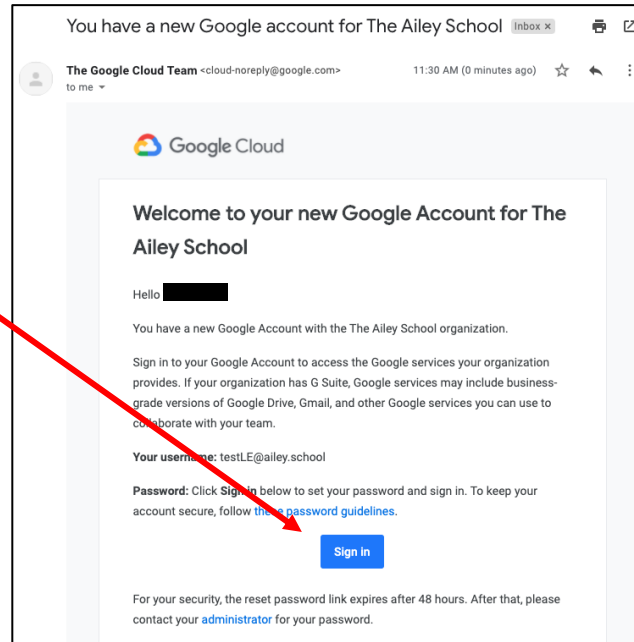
You have a new Google account for The Ailey School Inbox ×

The Google Cloud Team <cloud-noreply@google.com>
to me

11:30 AM (0 minutes ago)

Google Cloud

Welcome to your new Google Account for The Ailey School

Hello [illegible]

You have a new Google Account with the The Ailey School organization.

Sign in to your Google Account to access the Google services your organization provides. If your organization has G Suite, Google services may include business-grade versions of Google Drive, Gmail, and other Google services you can use to collaborate with your team.

Your username: testLE@ailey.school

Password: Click Sign in below to set your password and sign in. To keep your account secure, follow these password guidelines.

Sign in

For your security, the reset password link expires after 48 hours. After that, please contact your administrator for your password.